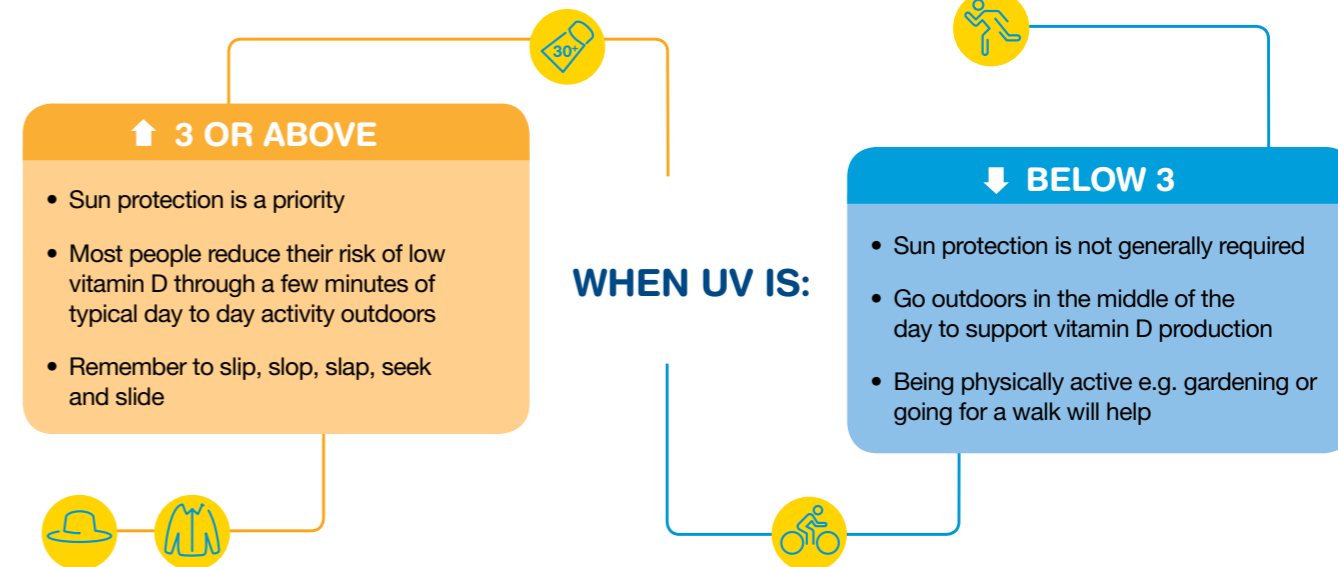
30+

3 OR ABOVE

- Sun protection is a priority
- Most people reduce their risk of low vitamin D through a few minutes of typical day to day activity outdoors
- Remember to slip, slop, slap, seek and slide

WHEN UV IS:

BELOW 3

- Sun protection is not generally required
- Go outdoors in the middle of the day to support vitamin D production
- Being physically active e.g. gardening or going for a walk will help